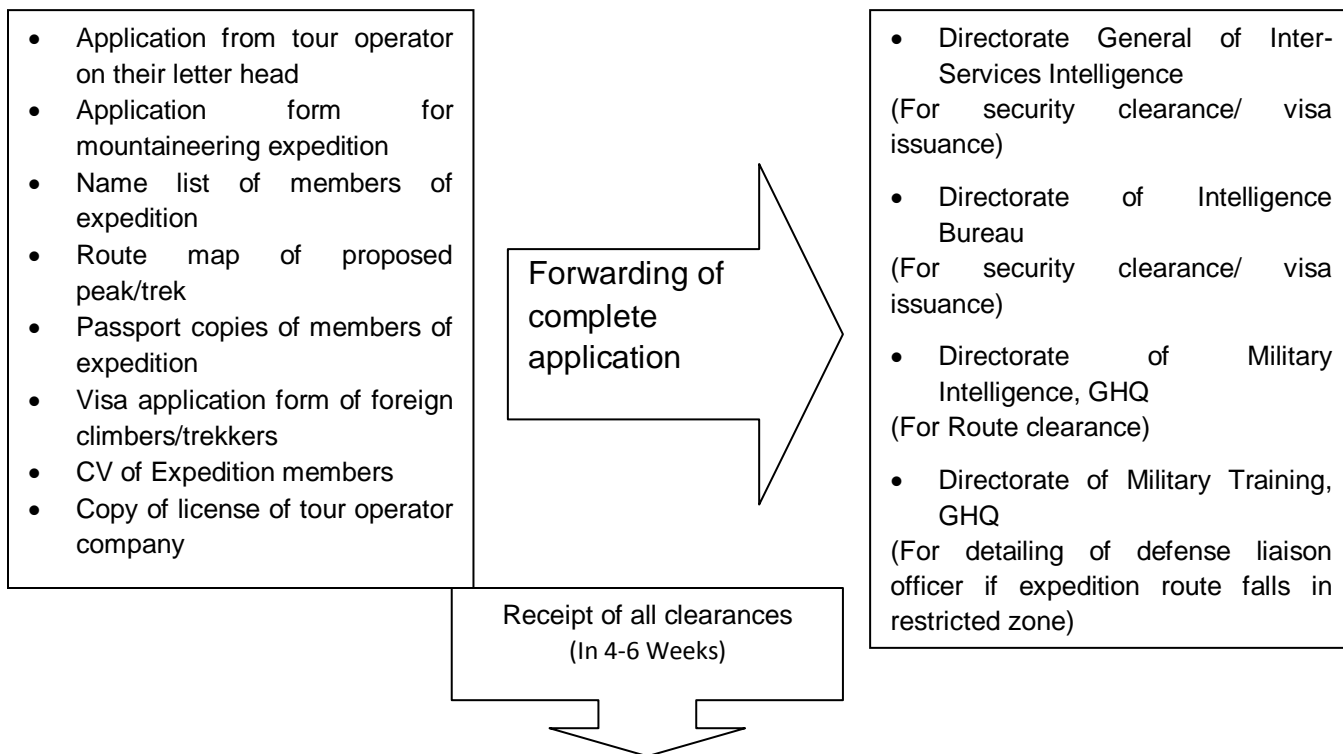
- Application from tour operator on their letter head
- Application form for mountaineering expedition
- Name list of members of expedition
- Route map of proposed peak/trek
- Passport copies of members of expedition
- Visa application form of foreign climbers/trekkers
- CV of Expedition members
- Copy of license of tour operator company

Forwarding of complete application

- Directorate General of Inter-Services Intelligence

(For security clearance/ visa issuance)

- Directorate of Intelligence Bureau

(For security clearance/ visa issuance)

- Directorate of Military Intelligence, GHQ

(For Route clearance)

- Directorate of Military Training, GHQ

(For detailing of defense liaison officer if expedition route falls in restricted zone)

Receipt of all clearances
(In 4-6 Weeks)